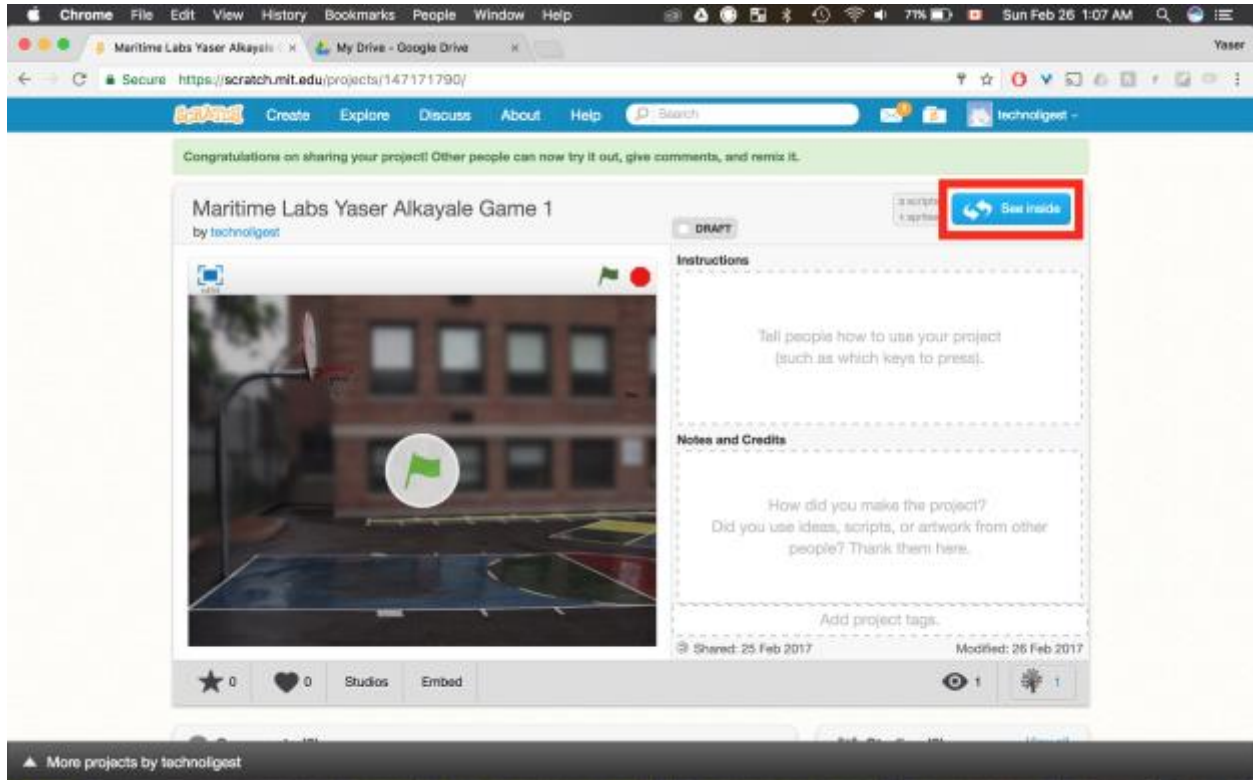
Chrome File Edit View History Bookmarks People Window Help

71% Sun Feb 26 1:07 AM

Maritime Labs Yaser Alkayale × My Drive - Google Drive ×

Yaser

Secure https://scratch.mit.edu/projects/147171790/

SCRATCH Create Explore Discuss About Help Search

technoligest

Congratulations on sharing your project! Other people can now try it out, give comments, and remix it.

Maritime Labs Yaser Alkayale Game 1

by technoligest

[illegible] scripts
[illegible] sprites

See inside

DRAFT

Instructions

Tell people how to use your project (such as which keys to press).

Notes and Credits

How did you make the project? Did you use ideas, scripts, or artwork from other people? Thank them here.

Add project tags.

Shared: 25 Feb 2017

Modified: 26 Feb 2017

0 0 Studios Embed

1 1

More projects by technoligest